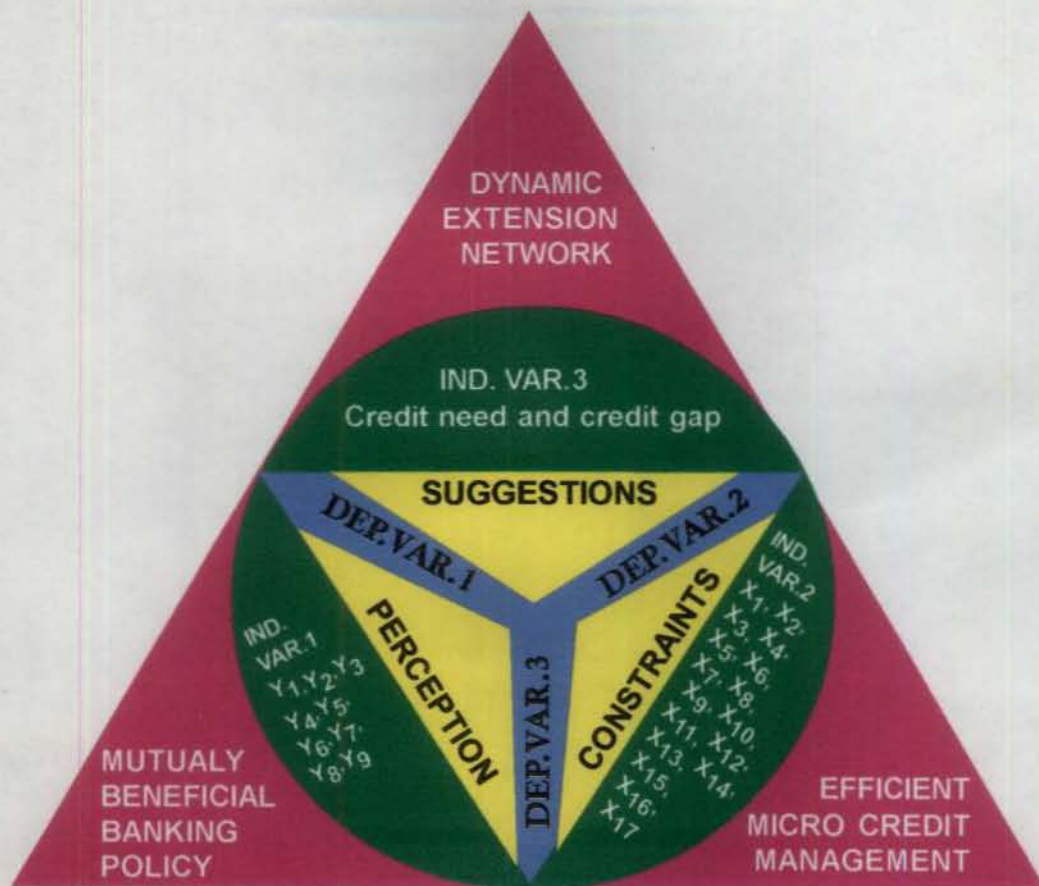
DYNAMIC EXTENSION NETWORK

IND. VAR.3
Credit need and credit gap

SUGGESTIONS

DEP.VAR.1

DEP.VAR.2

IND. VAR.1
$Y_1, Y_2, Y_3$
$Y_4, Y_5,$
$Y_6, Y_7,$
$Y_8, Y_9$

PERCEPTION

DEP.VAR.3

CONSTRAINTS

IND. VAR.2
$X_1, X_2,$
$X_3, X_4,$
$X_5, X_6,$
$X_7, X_8,$
$X_9, X_{10},$
$X_{11}, X_{12},$
$X_{13}, X_{14},$
$X_{15},$
$X_{16},$
$X_{17}$

MUTUALY BENEFICIAL BANKING POLICY

EFFICIENT MICRO CREDIT MANAGEMENT